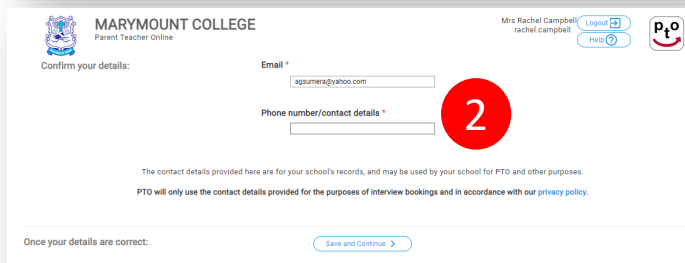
MARYMOUNT COLLEGE
Parent Teacher Online

Mrs Rachel Campbell
rachel.campbell

Logout

Help

PtO

Confirm your details:

Email *

agsumera@yahoo.com

2

Phone number/contact details *

The contact details provided here are for your school's records, and may be used by your school for PTO and other purposes.

PTO will only use the contact details provided for the purposes of interview bookings and in accordance with our privacy policy.

Once your details are correct:

Save and Continue